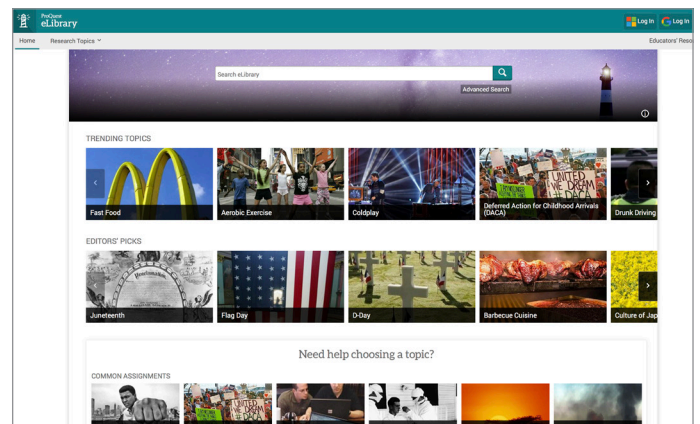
ProQuest
eLibrary

Log In
Log In

Home
Research Topics

Educators' Reso

Search eLibrary
Advanced Search

TRENDING TOPICS

Fast Food
Aerobic Exercise
Coldplay
Deferred Action for Childhood Arrivals (DACA)
Drunk Driving

EDITORS' PICKS

Juneteenth
Flag Day
D-Day
Barbecue Cuisine
Culture of Jap

Need help choosing a topic?

COMMON ASSIGNMENTS